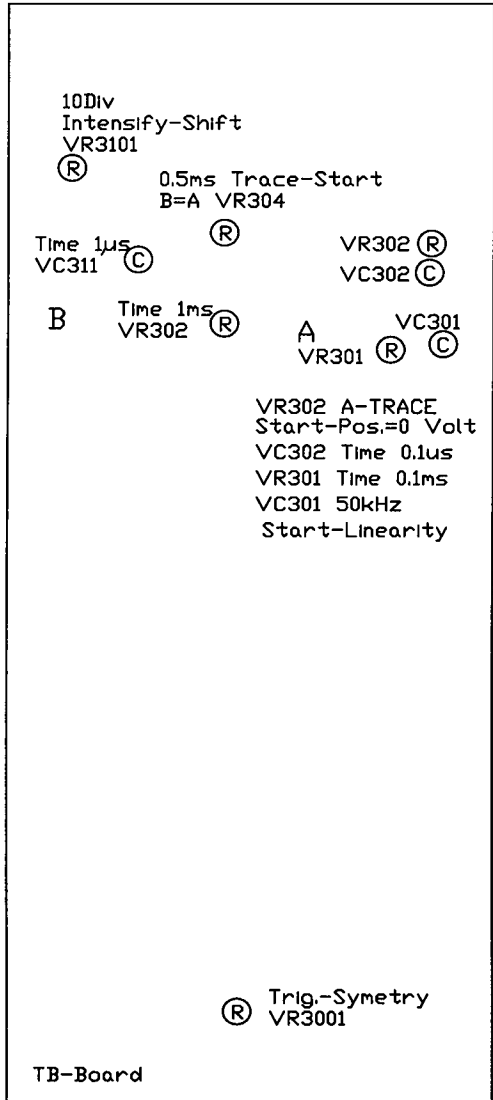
10Div
Intensify-Shift
VR3101
Ⓡ

0.5ms Trace-Start
B=A VR304
Ⓡ

Time 1μs
VC311 Ⓒ

VR302 Ⓡ
VC302 Ⓒ

B

Time 1ms
VR302 Ⓡ

A
VR301 Ⓡ

VC301
Ⓒ

VR302 A-TRACE
Start-Pos.=0 Volt
VC302 Time 0.1us
VR301 Time 0.1ms
VC301 50kHz
Start-Linearity

Ⓡ Trig.-Symetry
VR3001

TB-Board